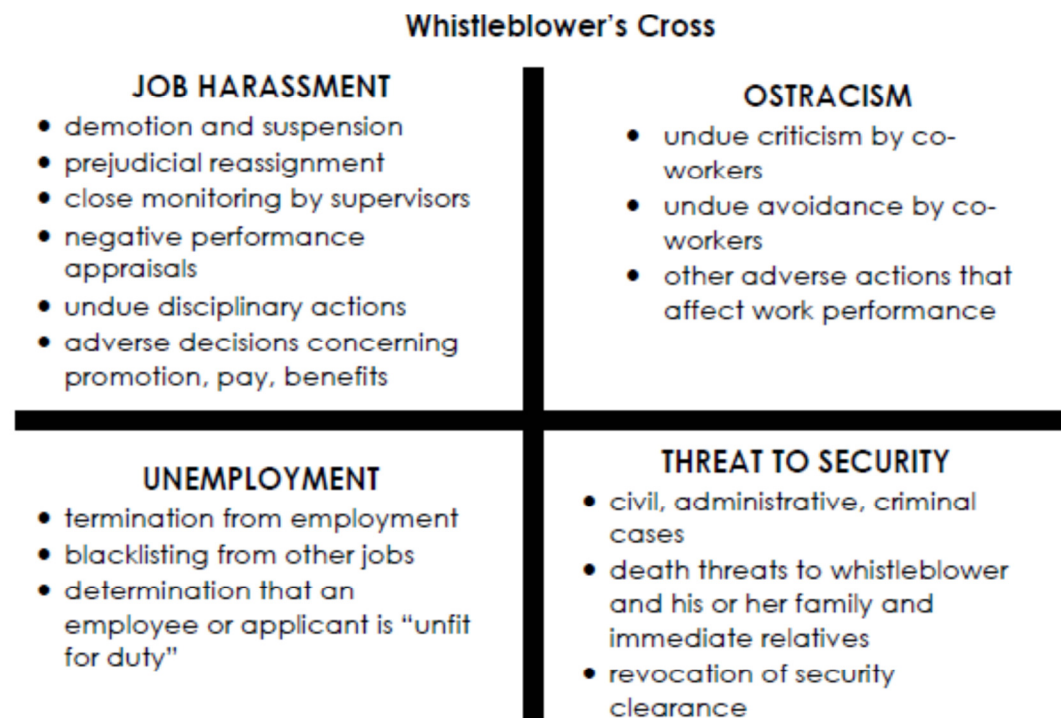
Whistleblower's Cross

JOB HARASSMENT
• demotion and suspension
• prejudicial reassignment
• close monitoring by supervisors
• negative performance appraisals
• undue disciplinary actions
• adverse decisions concerning promotion, pay, benefits

OSTRACISM
• undue criticism by co-workers
• undue avoidance by co-workers
• other adverse actions that affect work performance

UNEMPLOYMENT
• termination from employment
• blacklisting from other jobs
• determination that an employee or applicant is "unfit for duty"

THREAT TO SECURITY
• civil, administrative, criminal cases
• death threats to whistleblower and his or her family and immediate relatives
• revocation of security clearance